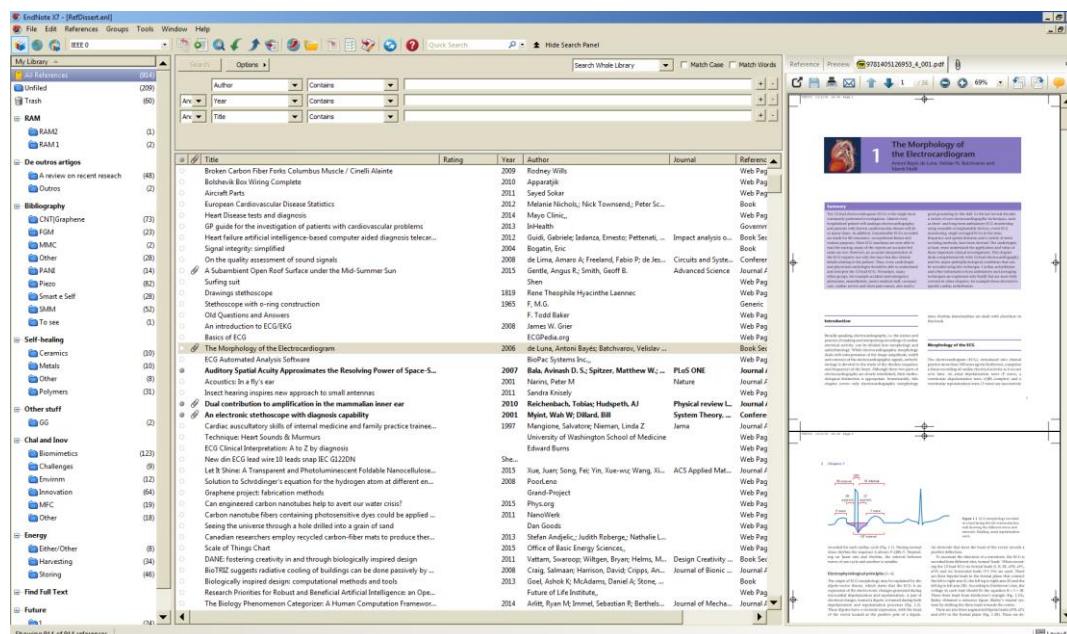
EndNote X7 - [RefDissert.enl]

File Edit References Groups Tools Window Help

IEEE 0

Quick Search

Hide Search Panel

My Library

Search Options

Search Whole Library

Match Case Match Words

Author Contains

And Year Contains

And Title Contains

Reference Preview 9781405126953_4_001.pdf

69%

All References (814)
Unfiled (209)
Trash (60)

RAM
RAM2 (1)
RAM 1 (2)

De outros artigos
A review on recent reseach (48)
Outros (2)

Bibliography
CNT|Graphene (73)
FGM (23)
MMC (2)
Other (28)
PANI (14)
Piezo (82)
Smart e Self (28)
SMM (52)
To see (1)

Self-healing
Ceramics (10)
Metals (10)
Other (8)
Polymers (31)

Other stuff
GG (2)

Chal and Inov
Biomimetics (123)
Challenges (9)
Envinm (12)
Innovation (64)
MFC (19)
Other (18)

Energy
Either/Other (8)
Harvesting (34)
Storing (46)

Find Full Text

Future

Showing 814 of 814 references.

| Title | Rating | Year | Author | Journal | Reference |
|---|---|---|---|---|---|
| Broken Carbon Fiber Forks Columbus Muscle / Cinelli Alainte | | 2009 | Rodney Wills | | Web Pag |
| Bolshevik Box Wiring Complete | | 2010 | Apparatjik | | Web Pag |
| Aircraft Parts | | 2011 | Sayed Sokar | | Web Pag |
| European Cardiovascular Disease Statistics | | 2012 | Melanie Nichols,; Nick Townsend,; Peter Sc... | | Book |
| Heart Disease tests and diagnosis | | 2014 | Mayo Clinic,, | | Web Pag |
| GP guide for the investigation of patients with cardiovascular problems | | 2013 | InHealth | | Governm |
| Heart failure artificial intelligence-based computer aided diagnosis telecar... | | 2012 | Guidi, Gabriele; Iadanza, Ernesto; Pettenati, ... | Impact analysis o... | Book Sec |
| Signal integrity: simplified | | 2004 | Bogatin, Eric | | Book |
| On the quality assessment of sound signals | | 2008 | de Lima, Amaro A; Freeland, Fabio P; de Jes... | Circuits and Syste... | Conferer |
| A Subambient Open Roof Surface under the Mid-Summer Sun | | 2015 | Gentle, Angus R.; Smith, Geoff B. | Advanced Science | Journal A |
| Surfing suit | | | Shen | | Web Pag |
| Drawings stethoscope | | 1819 | Rene Theophile Hyacinthe Laennec | | Web Pag |
| Stethoscope with o-ring construction | | 1965 | F. M.G. | | Generic |
| Old Questions and Answers | | | F. Todd Baker | | Web Pag |
| An introduction to ECG/EKG | | 2008 | James W. Grier | | Web Pag |
| Basics of ECG | | | ECGPedia.org | | Web Pag |
| The Morphology of the Electrocardiogram | | 2006 | de Luna, Antoni Bayés; Batchvarov, Velislav ... | | Book Sec |
| ECG Automated Analysis Software | | | BioPac Systems Inc., | | Web Pag |
| Auditory Spatial Acuity Approximates the Resolving Power of Space-S... | | 2007 | Bala, Avinash D. S.; Spitzer, Matthew W.; ... | PLoS ONE | Journal A |
| Acoustics: In a fly's ear | | 2001 | Narins, Peter M | Nature | Journal A |
| Insect hearing inspires new approach to small antennas | | 2011 | Sandra Knisely | | Web Pag |
| Dual contribution to amplification in the mammalian inner ear | | 2010 | Reichenbach, Tobias; Hudspeth, AJ | Physical review L... | Journal A |
| An electronic stethoscope with diagnosis capability | | 2001 | Myint, Wah W; Dillard, Bill | System Theory, ... | Confere |
| Cardiac auscultatory skills of internal medicine and family practice trainee... | | 1997 | Mangione, Salvatore; Nieman, Linda Z | Jama | Journal A |
| Technique: Heart Sounds & Murmurs | | | University of Washington School of Medicine | | Web Pag |
| ECG Clinical Interpretation: A to Z by diagnosis | | | Edward Burns | | Web Pag |
| New din ECG lead wire 10 leads snap IEC G122DN | | | She... | | Web Pag |
| Let It Shine: A Transparent and Photoluminescent Foldable Nanocellulose... | | 2015 | Xue, Juan; Song, Fei; Yin, Xue-wu; Wang, Xi... | ACS Applied Mat... | Journal A |
| Solution to Schrödinger's equation for the hydrogen atom at different en... | | 2008 | PoorLeno | | Web Pag |
| Graphene project: fabrication methods | | | Grand-Project | | Web Pag |
| Can engineered carbon nanotubes help to avert our water crisis? | | 2015 | Phys.org | | Web Pag |
| Carbon nanotube fibers containing photosensitive dyes could be applied ... | | 2011 | NanoWerk | | Web Pag |
| Seeing the universe through a hole drilled into a grain of sand | | | Dan Goods | | Web Pag |
| Canadian researchers employ recycled carbon-fiber mats to produce ther... | | 2013 | Stefan Andjelic,; Judith Roberge,; Nathalie L... | | Web Pag |
| Scale of Things Chart | | 2015 | Office of Basic Energy Sciences,, | | Web Pag |
| DANE: fostering creativity in and through biologically inspired design | | 2011 | Vattam, Swaroop; Wiltgen, Bryan; Helms, M... | Design Creativity ... | Book Sec |
| BioTRIZ suggests radiative cooling of buildings can be done passively by ... | | 2008 | Craig, Salmaan; Harrison, David; Cripps, An... | Journal of Bionic ... | Journal A |
| Biologically inspired design: computational methods and tools | | 2013 | Goel, Ashok K; McAdams, Daniel A; Stone, ... | | Book |
| Research Priorities for Robust and Beneficial Artificial Intelligence: An Ope... | | | Future of Life Institute,, | | Web Pag |
| The Biology Phenomenon Categorizer: A Human Computation Framewor... | | 2014 | Arlitt, Ryan M; Immel, Sebastian R; Berthels... | Journal of Mecha... | Journal A |

1
The Morphology of the Electrocardiogram

Introduction

Morphology of the ECG

Chapter 1